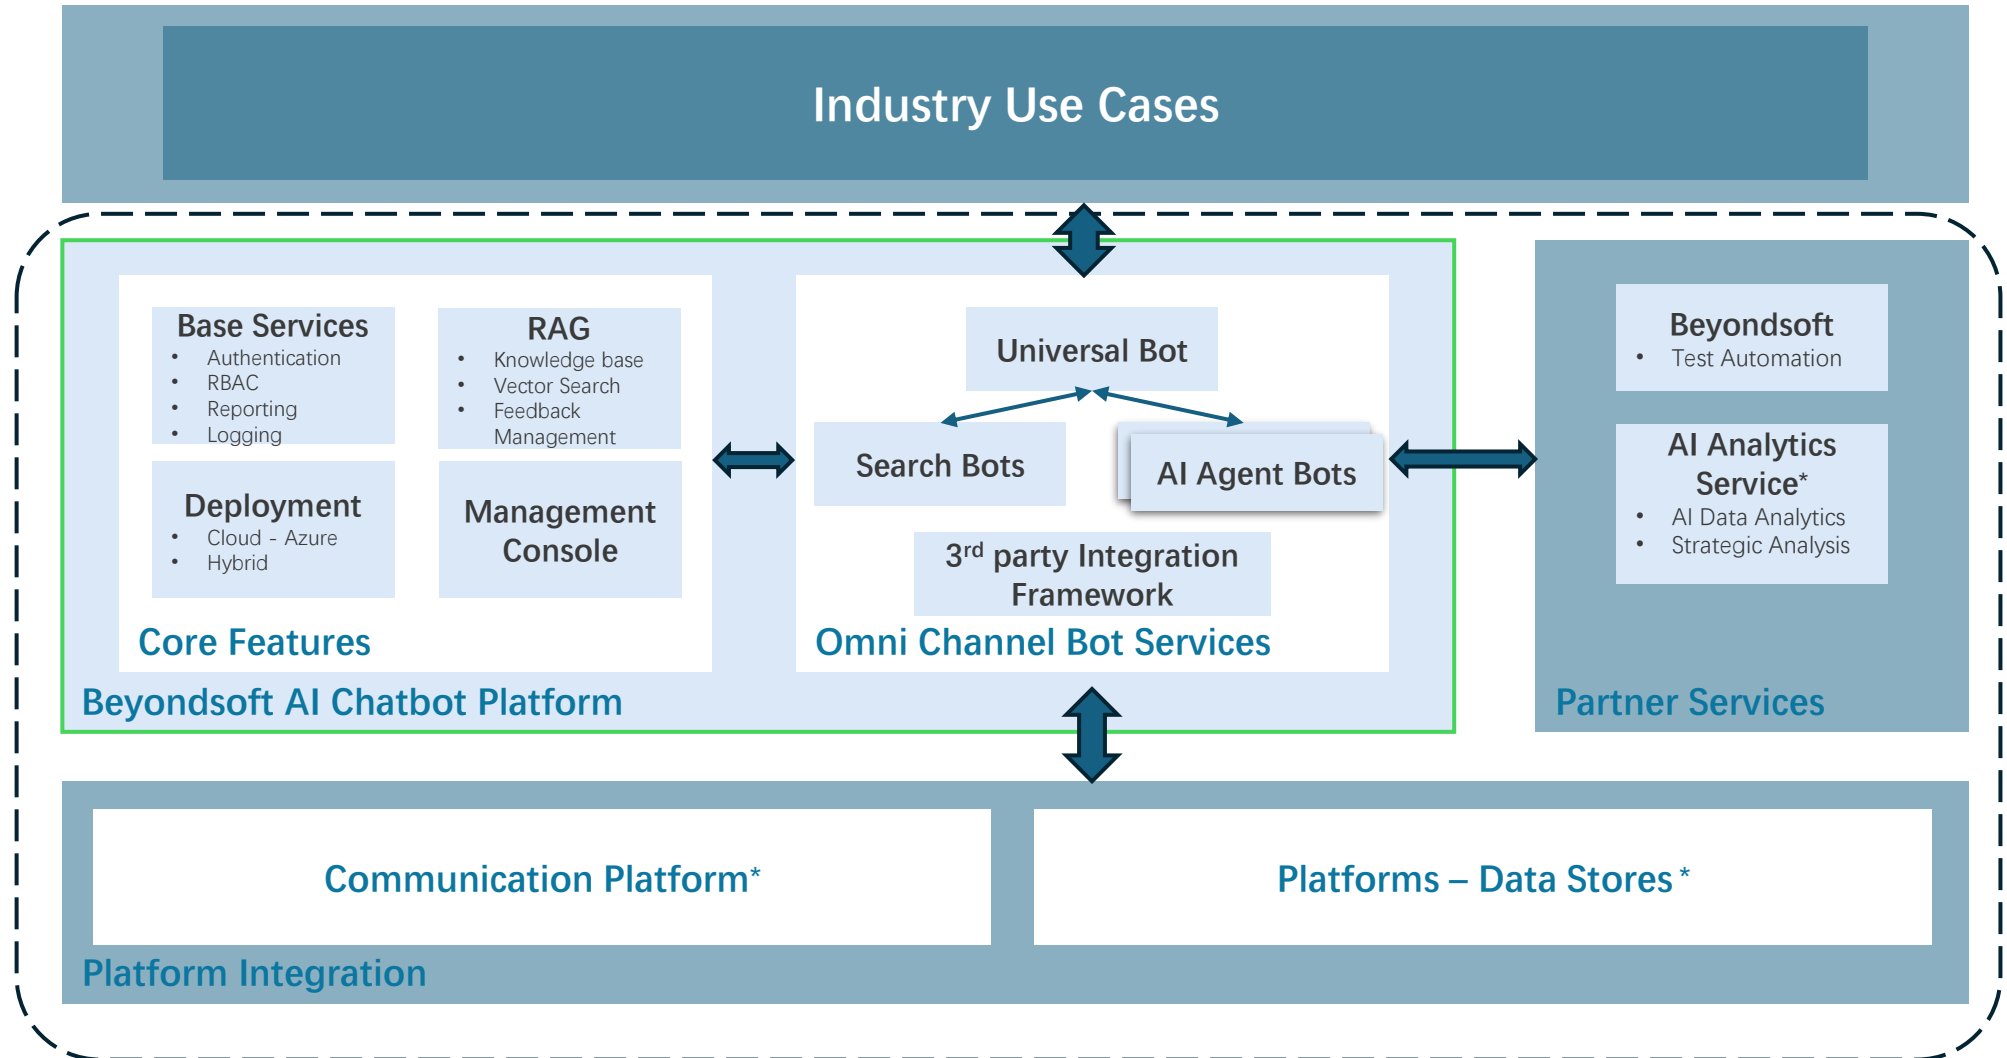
Industry Use Cases

Base Services
- Authentication
- RBAC
- Reporting
- Logging

RAG
- Knowledge base
- Vector Search
- Feedback Management

Deployment
- Cloud - Azure
- Hybrid

Management Console

Core Features

Universal Bot

Search Bots

AI Agent Bots

3$^{rd}$ party Integration Framework

Omni Channel Bot Services

Beyondsoft AI Chatbot Platform

Beyondsoft
- Test Automation

AI Analytics Service*
- AI Data Analytics
- Strategic Analysis

Partner Services

Communication Platform*

Platforms – Data Stores *

Platform Integration